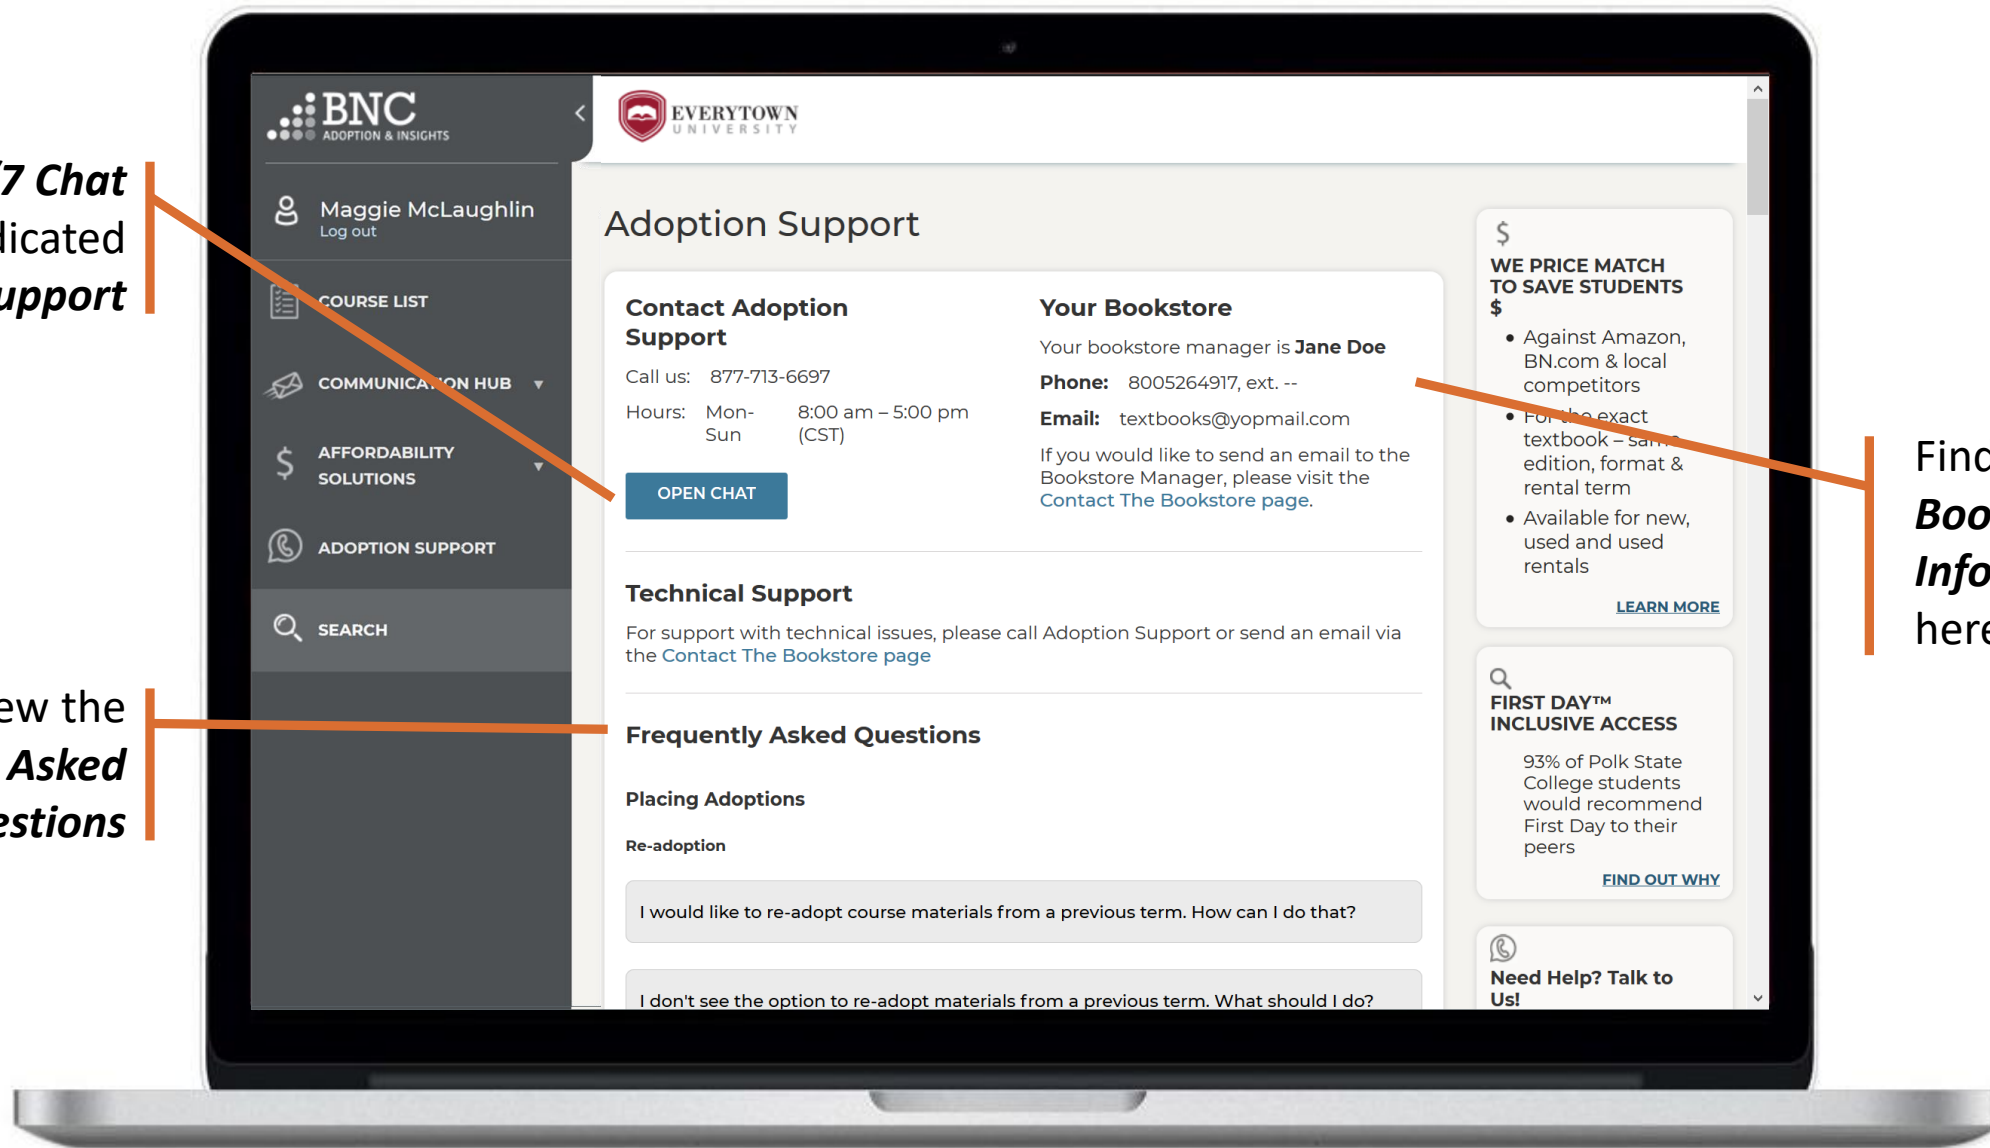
/7 Chat
dicated
upport

ew the
Asked
estions

Finc
Boo
Info
here

BNC
ADOPTION & INSIGHTS

Maggie McLaughlin
Log out

COURSE LIST

COMMUNICATION HUB

AFFORDABILITY SOLUTIONS

ADOPTION SUPPORT

SEARCH

EVERYTOWN
UNIVERSITY

Adoption Support

Contact Adoption Support

Call us: 877-713-6697

Hours: Mon-Sun 8:00 am – 5:00 pm (CST)

OPEN CHAT

Your Bookstore

Your bookstore manager is **Jane Doe**

**Phone:** 8005264917, ext. --

**Email:** textbooks@yopmail.com

If you would like to send an email to the Bookstore Manager, please visit the Contact The Bookstore page.

Technical Support

For support with technical issues, please call Adoption Support or send an email via the Contact The Bookstore page

Frequently Asked Questions

Placing Adoptions

Re-adoption

I would like to re-adopt course materials from a previous term. How can I do that?

I don't see the option to re-adopt materials from a previous term. What should I do?

$

WE PRICE MATCH TO SAVE STUDENTS $

• Against Amazon, BN.com & local competitors
• For the exact textbook – same edition, format & rental term
• Available for new, used and used rentals

LEARN MORE

FIRST DAY™ INCLUSIVE ACCESS

93% of Polk State College students would recommend First Day to their peers

FIND OUT WHY

Need Help? Talk to Us!